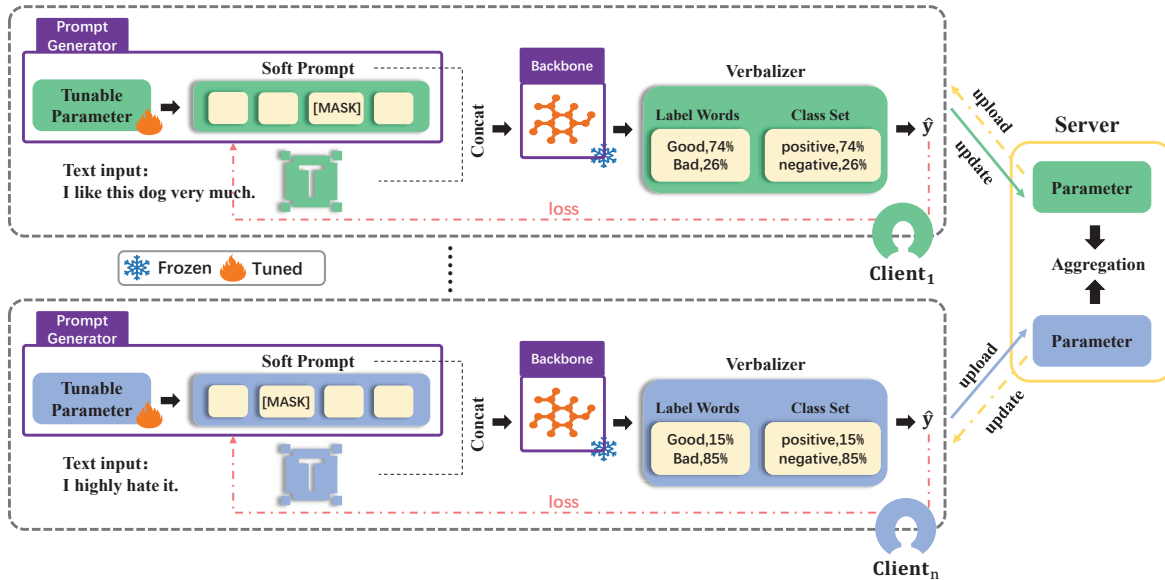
Prompt Generator

Soft Prompt

Tunable Parameter

[MASK]

Text input:
I like this dog very much.

Concat

Backbone

Verbalizer

Label Words

Good,74%
Bad,26%

Class Set

positive,74%
negative,26%

$\hat{y}$

loss

upload

update

Server

Parameter

Aggregation

Parameter

$\text{Client}_1$

Frozen Tuned

Prompt Generator

Soft Prompt

Tunable Parameter

[MASK]

Text input:
I highly hate it.

Concat

Backbone

Verbalizer

Label Words

Good,15%
Bad,85%

Class Set

positive,15%
negative,85%

$\hat{y}$

loss

upload

update

$\text{Client}_n$